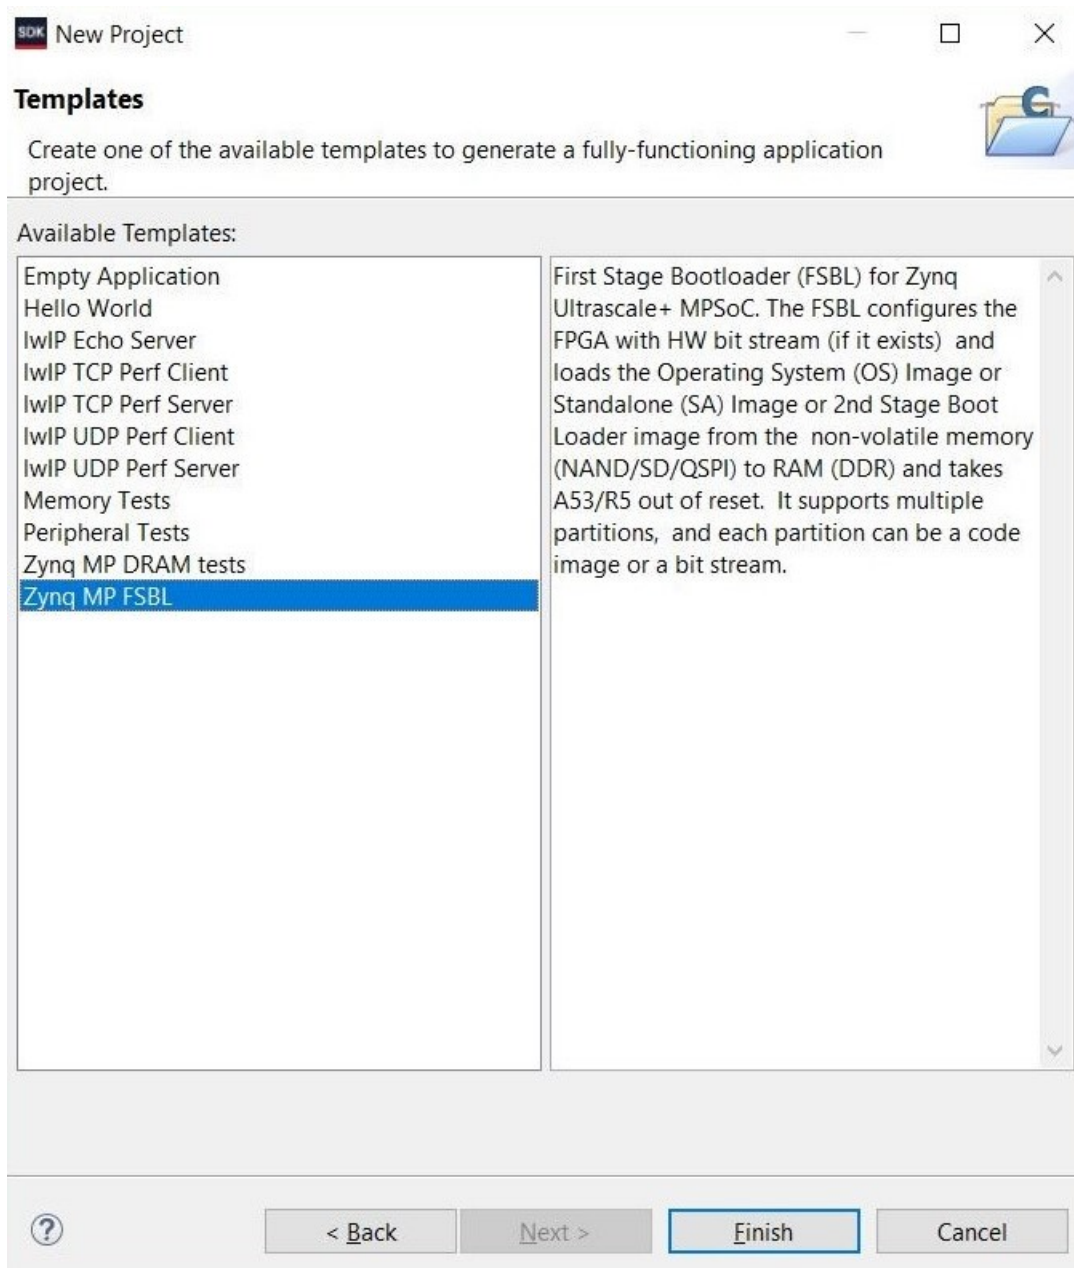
SDK New Project

Templates

Create one of the available templates to generate a fully-functioning application project.

Available Templates:

Empty Application
Hello World
lwIP Echo Server
lwIP TCP Perf Client
lwIP TCP Perf Server
lwIP UDP Perf Client
lwIP UDP Perf Server
Memory Tests
Peripheral Tests
Zynq MP DRAM tests
Zynq MP FSBL

First Stage Bootloader (FSBL) for Zynq Ultrascale+ MPSoC. The FSBL configures the FPGA with HW bit stream (if it exists) and loads the Operating System (OS) Image or Standalone (SA) Image or 2nd Stage Boot Loader image from the non-volatile memory (NAND/SD/QSPI) to RAM (DDR) and takes A53/R5 out of reset. It supports multiple partitions, and each partition can be a code image or a bit stream.

?

< Back

Next >

Finish

Cancel